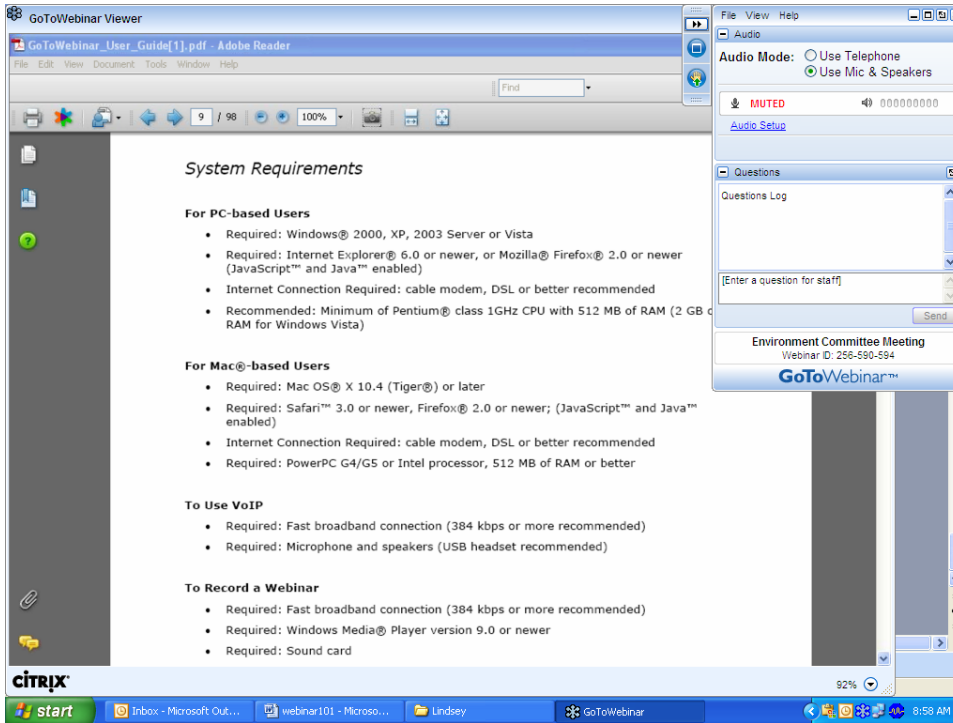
GoToWebinar Viewer

GoToWebinar_User_Guide[1].pdf - Adobe Reader

File Edit View Document Tools Window Help

Find

9 / 98 100%

System Requirements

For PC-based Users

• Required: Windows® 2000, XP, 2003 Server or Vista
• Required: Internet Explorer® 6.0 or newer, or Mozilla® Firefox® 2.0 or newer (JavaScript™ and Java™ enabled)
• Internet Connection Required: cable modem, DSL or better recommended
• Recommended: Minimum of Pentium® class 1GHz CPU with 512 MB of RAM (2 GB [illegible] RAM for Windows Vista)

For Mac®-based Users

• Required: Mac OS® X 10.4 (Tiger®) or later
• Required: Safari™ 3.0 or newer, Firefox® 2.0 or newer; (JavaScript™ and Java™ enabled)
• Internet Connection Required: cable modem, DSL or better recommended
• Required: PowerPC G4/G5 or Intel processor, 512 MB of RAM or better

To Use VoIP

• Required: Fast broadband connection (384 kbps or more recommended)
• Required: Microphone and speakers (USB headset recommended)

To Record a Webinar

• Required: Fast broadband connection (384 kbps or more recommended)
• Required: Windows Media® Player version 9.0 or newer
• Required: Sound card

File View Help

Audio

Audio Mode: Use Telephone
Use Mic & Speakers

MUTED 000000000

Audio Setup

Questions

Questions Log

[Enter a question for staff]

Send

Environment Committee Meeting
Webinar ID: 256-590-594

GoToWebinar™

CiTRiX

92%

start Inbox - Microsoft Out... webinar101 - Microso... Lindsey GoToWebinar 8:58 AM